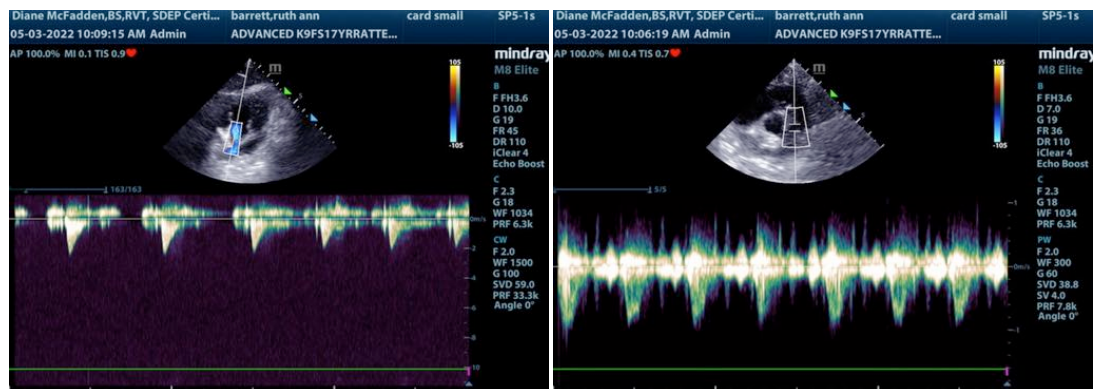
Diane McFadden,BS,RVT, SDEP Certi... barrett,ruth ann card small SP5-1s
05-03-2022 10:09:15 AM Admin ADVANCED K9FS17YRRATTE...
AP 100.0% MI 0.1 TIS 0.9
mindray
M8 Elite
105
-105
B
F FH3.6
D 10.0
G 19
FR 45
DR 110
iClear 4
Echo Boost
C
F 2.3
G 18
WF 1034
PRF 6.3k
CW
F 2.0
WF 1500
G 100
SVD 59.0
PRF 33.3k
Angle 0°
163/163
0m/s
-2
-4
-6
-8
-10

Diane McFadden,BS,RVT, SDEP Certi... barrett,ruth ann card small SP5-1s
05-03-2022 10:06:19 AM Admin ADVANCED K9FS17YRRATTE...
AP 100.0% MI 0.4 TIS 0.7
mindray
M8 Elite
105
-105
B
F FH3.6
D 7.0
G 19
FR 36
DR 110
iClear 4
Echo Boost
C
F 2.3
G 18
WF 1034
PRF 6.3k
PW
F 2.0
WF 300
G 60
SVD 38.8
SV 4.0
PRF 7.8k
Angle 0°
5/5
1
0m/s
-1